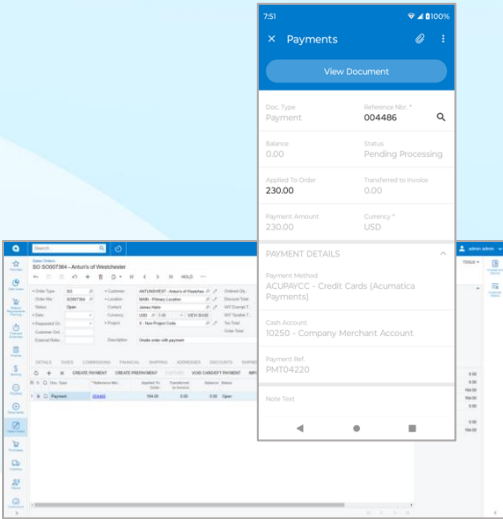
7:51
100%

Payments

View Document

Doc. Type
Payment

Reference Nbr. *
004486

Balance
0.00

Status
Pending Processing

Applied To Order
230.00

Transferred to Invoice
0.00

Payment Amount
230.00

Currency *
USD

PAYMENT DETAILS

Payment Method
ACUPAYCC - Credit Cards (Acumatica Payments)

Cash Account
10250 - Company Merchant Account

Payment Ref.
PMT04220

Note Text

Search

Sales Orders
SO SO007384 - Arturo's of Westchester

HOLD

Order Type: SO
Order Nbr.: SO007384
Status: Open
Date:
Requested On:
Customer Ord.:
External Refer.:

Customer: ARTUNOWEST - Arturo's of Westchester
Location: MAIN - Primary Location
Contact: James Hahn
Currency: USD
Project: X - Non-Project Code
Description: Onsite order with payment

VIEW BASE

Ordered Qty.
Discount Total
VAT Exempt T.
VAT Taxable T.
Tax Total
Order Total

DETAILS TAXES COMMISSIONS FINANCIAL SHIPPING ADDRESSES DISCOUNTS

CREATE PAYMENT CREATE PREPAYMENT CAPTURE VOID CARD/EFT PAYMENT

Doc. Type | Reference Nbr. | Applied To Order | Transferred to Invoice | Balance | Status
Payment | 004486 | 184.00 | 0.00 | 0.00 | Open

admin admin